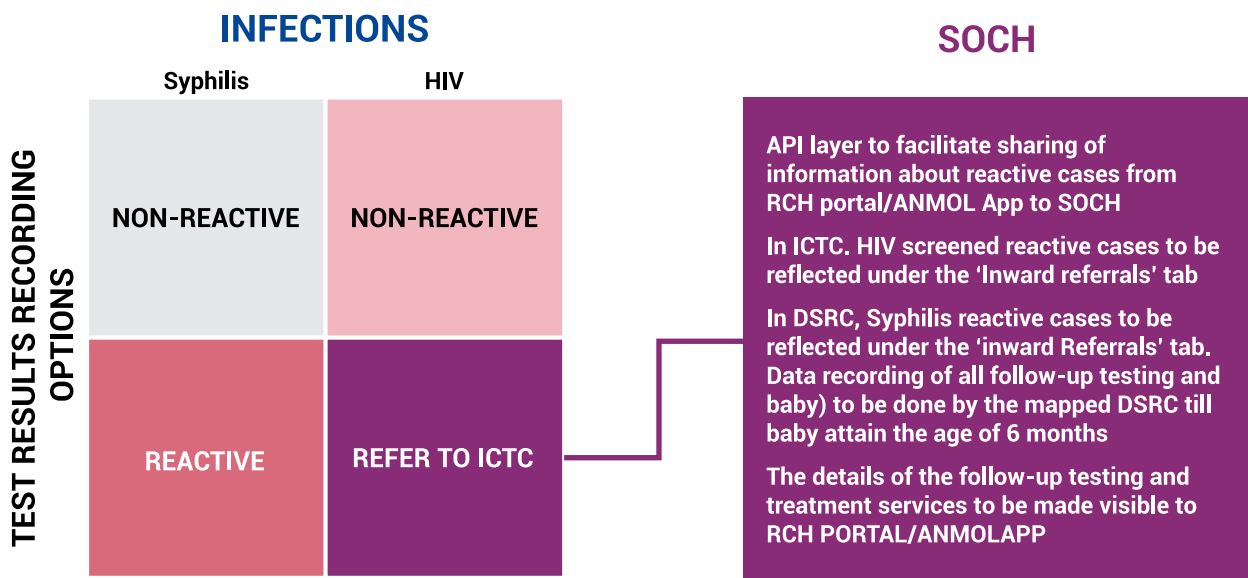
INFECTIONS

Syphilis

HIV

TEST RESULTS RECORDING OPTIONS

NON-REACTIVE

NON-REACTIVE

REACTIVE

REFER TO ICTC

SOCH

API layer to facilitate sharing of information about reactive cases from RCH portal/ANMOL App to SOCH

In ICTC. HIV screened reactive cases to be reflected under the 'Inward referrals' tab

In DSRC, Syphilis reactive cases to be reflected under the 'inward Referrals' tab. Data recording of all follow-up testing and baby) to be done by the mapped DSRC till baby attain the age of 6 months

The details of the follow-up testing and treatment services to be made visible to RCH PORTAL/ANMOLAPP